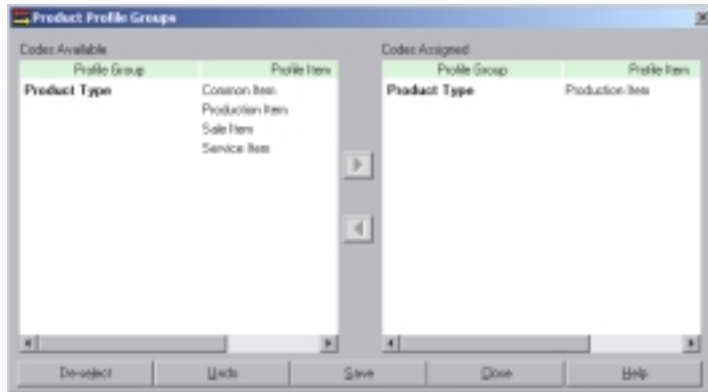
Product Profile Groups

Codes Available

| Profile Group | Profile Item |
|---|---|
| Product Type | Common Item |
| | Production Item |
| | Sale Item |
| | Service Item |

Codes Assigned

| Profile Group | Profile Item |
|---|---|
| Product Type | Production Item |

De-select Undo Save Close Help